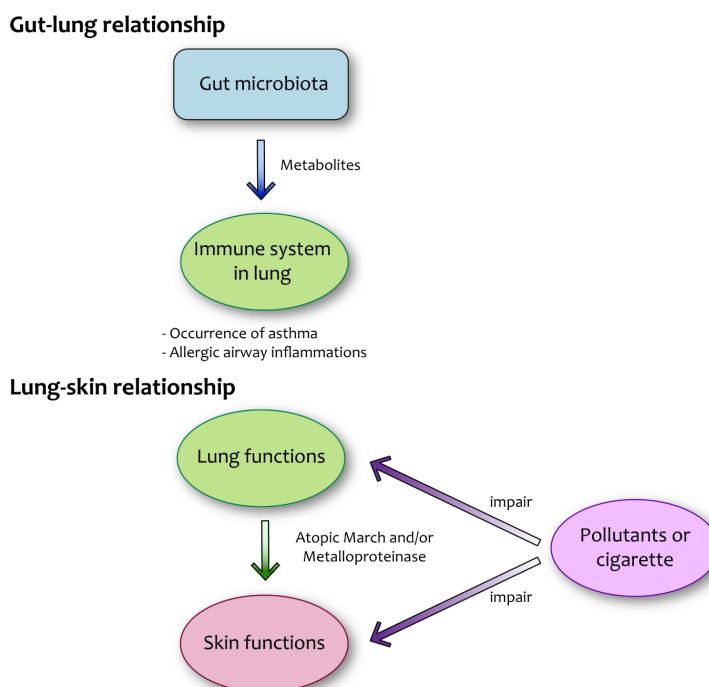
Gut-lung relationship

Gut microbiota

Metabolites

Immune system in lung

- Occurrence of asthma
- Allergic airway inflammations

Lung-skin relationship

Lung functions

impair

Atopic March and/or Metalloproteinase

Pollutants or cigarette

impair

Skin functions